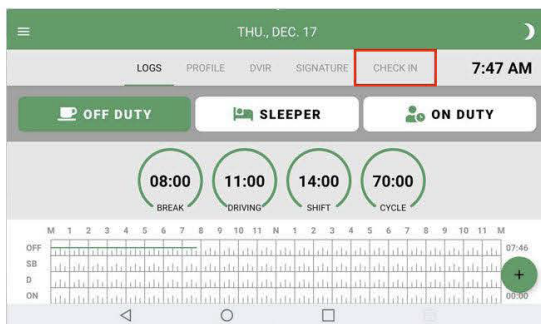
THU., DEC. 17

LOGS PROFILE DVIR SIGNATURE CHECK IN 7:47 AM

OFF DUTY SLEEPER ON DUTY

08:00 BREAK
11:00 DRIVING
14:00 SHIFT
70:00 CYCLE

M 1 2 3 4 5 6 7 8 9 10 11 N 1 2 3 4 5 6 7 8 9 10 11 M

OFF 07:46
SB
D
ON 00:00

+